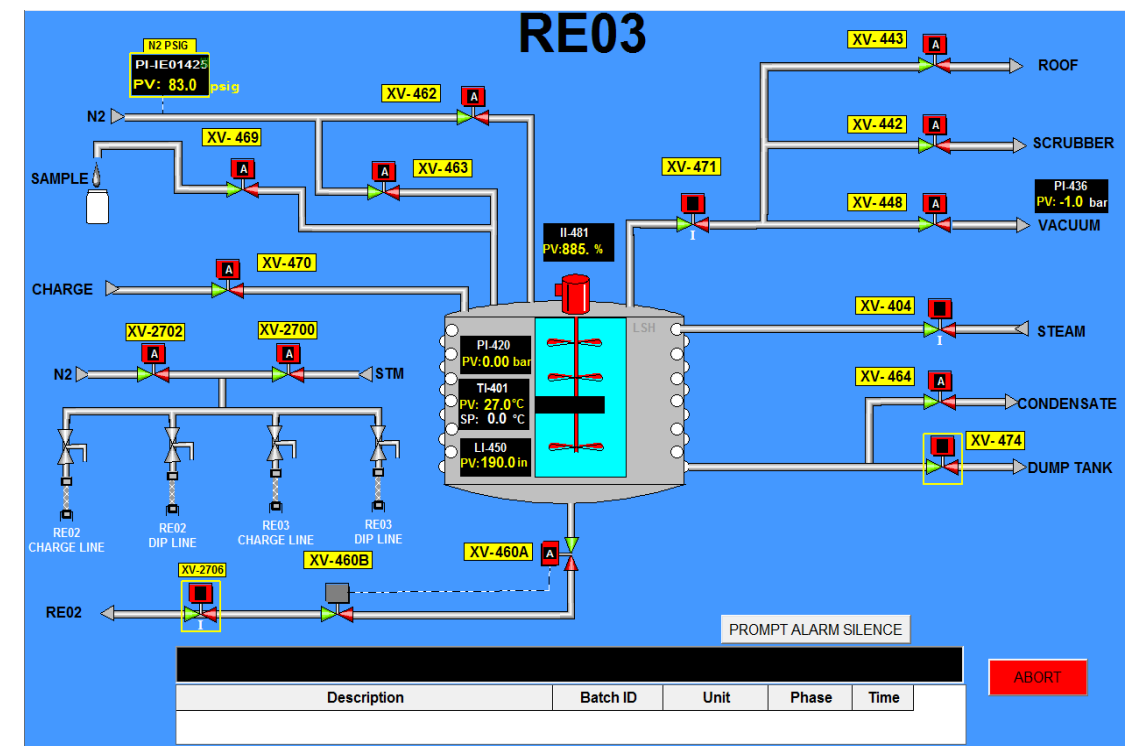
RE03

N2 PSIG
PI-IE01425
PV: 83.0 psig

N2

XV-462
A

XV-469
A

SAMPLE

XV-463
A

XV-470
A

CHARGE

XV-2702
A

XV-2700
A

N2

STM

RE02
CHARGE LINE

RE02
DIP LINE

RE03
CHARGE LINE

RE03
DIP LINE

II-481
PV:885. %

PI-420
PV:0.00 bar

TI-401
PV: 27.0°C
SP: 0.0 °C

LI-450
PV:190.0 in

LSH

XV-443
A
ROOF

XV-442
A
SCRUBBER

XV-471
I

XV-448
A

PI-436
PV: -1.0 bar
VACUUM

XV-404
I
STEAM

XV-464
A
CONDENSATE

XV-474
DUMP TANK

XV-460A
A

XV-460B

XV-2706
I

RE02

PROMPT ALARM SILENCE

ABORT

| Description | Batch ID | Unit | Phase | Time |
|---|---|---|---|---|